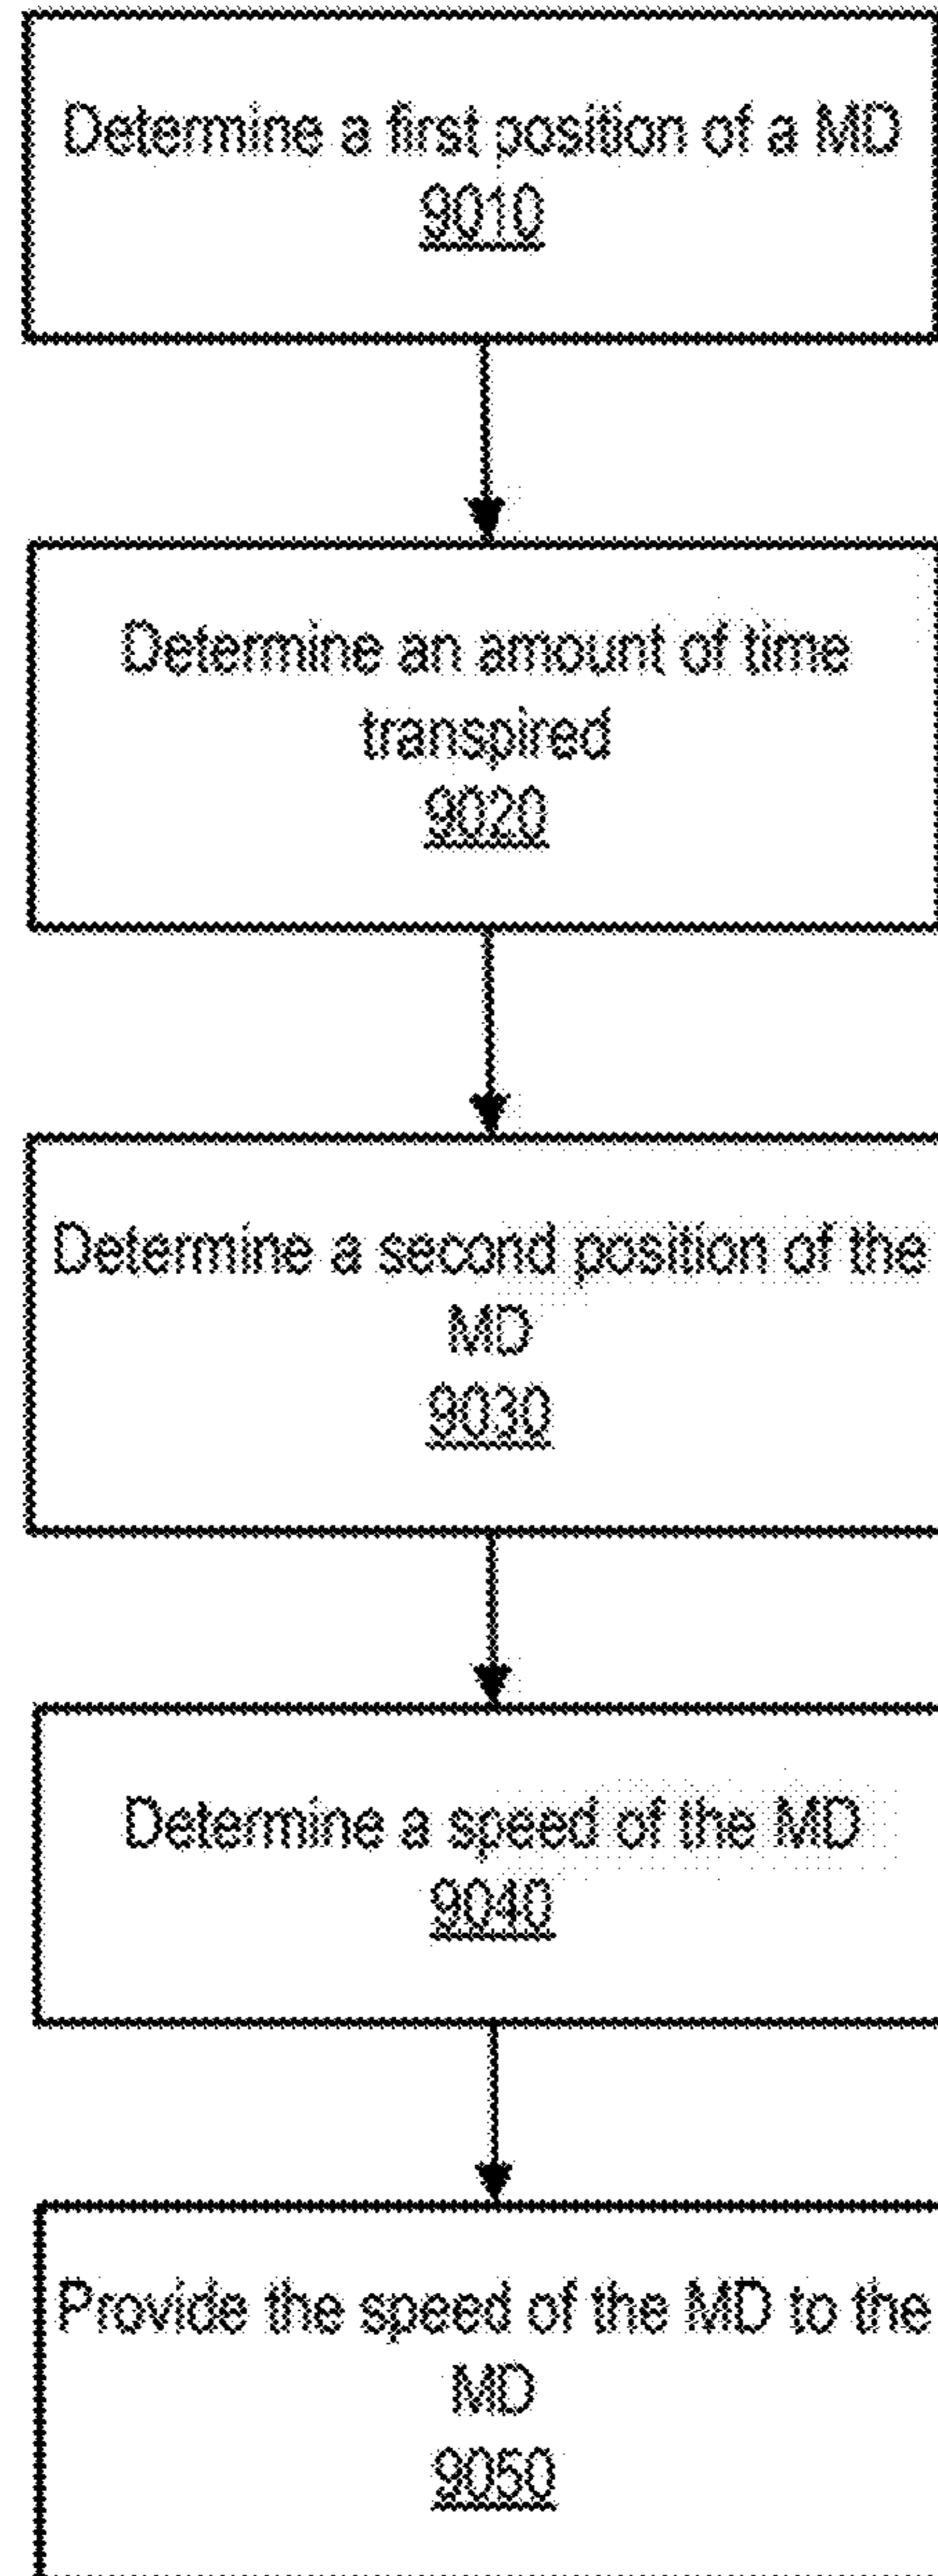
Determine a first position of a MD
9010

Determine an amount of time transpired
9020

Determine a second position of the MD
9030

Determine a speed of the MD
9040

Provide the speed of the MD to the MD
9050